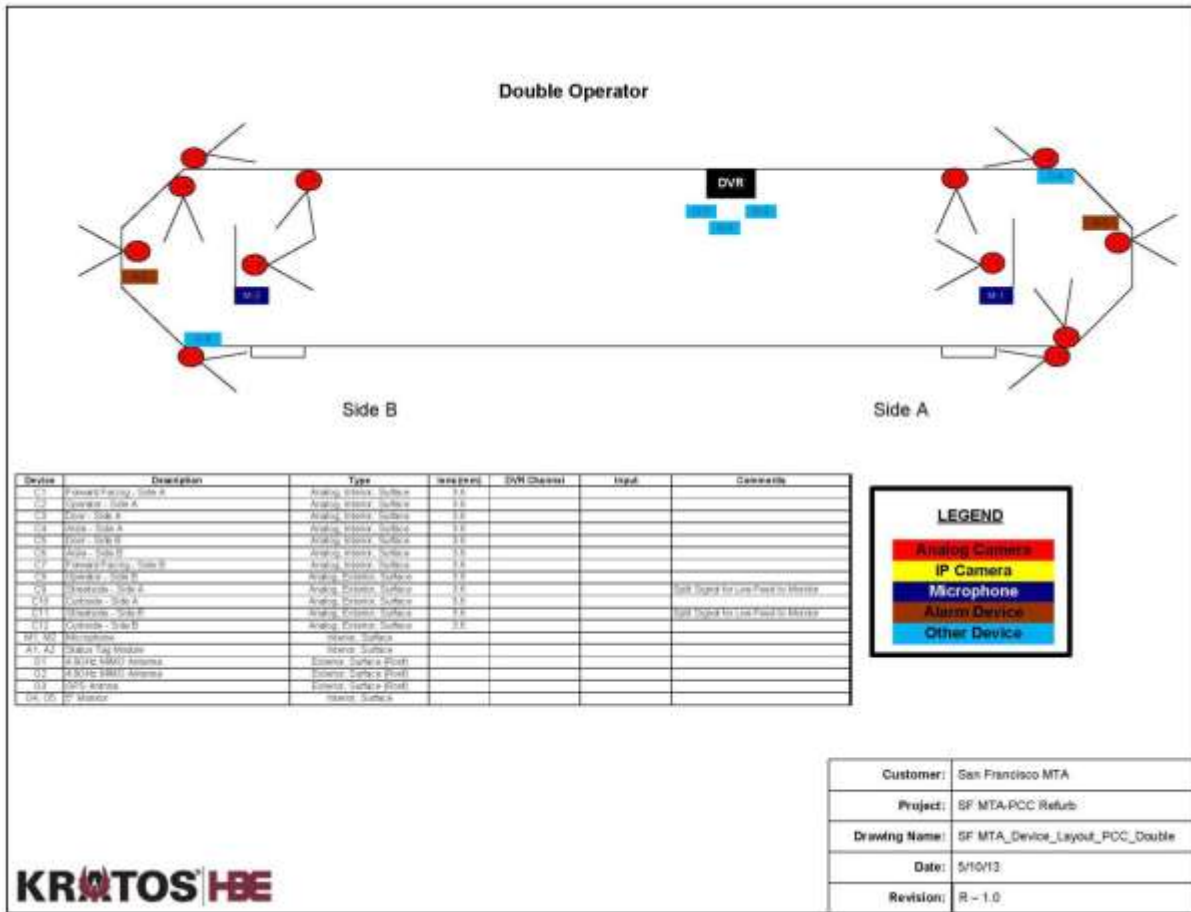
Double Operator

DVR

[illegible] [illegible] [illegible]

M-2

M-1

Side B

Side A

| Device | Description | Type | lens (mm) | DVR Channel | Input | Comments |
|---|---|---|---|---|---|---|
| C1 | Forward Facing - Side A | Analog, Interior, Surface | 3.6 | | | |
| C2 | Operator - Side A | Analog, Interior, Surface | 3.6 | | | |
| C3 | Door - Side A | Analog, Interior, Surface | 3.6 | | | |
| C4 | Aisle - Side A | Analog, Interior, Surface | 3.6 | | | |
| C5 | Door - Side B | Analog, Interior, Surface | 3.6 | | | |
| C6 | Aisle - Side B | Analog, Interior, Surface | 3.6 | | | |
| C7 | Forward Facing - Side B | Analog, Interior, Surface | 3.6 | | | |
| C8 | Operator - Side B | Analog, Exterior, Surface | 3.6 | | | |
| C9 | Streetside - Side A | Analog, Exterior, Surface | 3.6 | | | Split Signal for Live Feed to Monitor |
| C10 | Curbside - Side A | Analog, Exterior, Surface | 3.6 | | | |
| C11 | Streetside - Side B | Analog, Exterior, Surface | 3.6 | | | Split Signal for Live Feed to Monitor |
| C12 | Curbside - Side B | Analog, Exterior, Surface | 3.6 | | | |
| M1, M2 | Microphone | Interior, Surface | | | | |
| A1, A2 | Status Tag Module | Interior, Surface | | | | |
| O1 | 4.9GHz MIMO Antenna | Exterior, Surface (Roof) | | | | |
| O2 | 4.9GHz MIMO Antenna | Exterior, Surface (Roof) | | | | |
| O3 | GPS Antenna | Exterior, Surface (Roof) | | | | |
| O4, O5 | 7" Monitor | Interior, Surface | | | | |

LEGEND
Analog Camera
IP Camera
Microphone
Alarm Device
Other Device

| | |
|---|---|
| Customer: | San Francisco MTA |
| Project: | SF MTA-PCC Refurb |
| Drawing Name: | SF MTA_Device_Layout_PCC_Double |
| Date: | 5/10/13 |
| Revision: | R – 1.0 |

KRATOS HBE